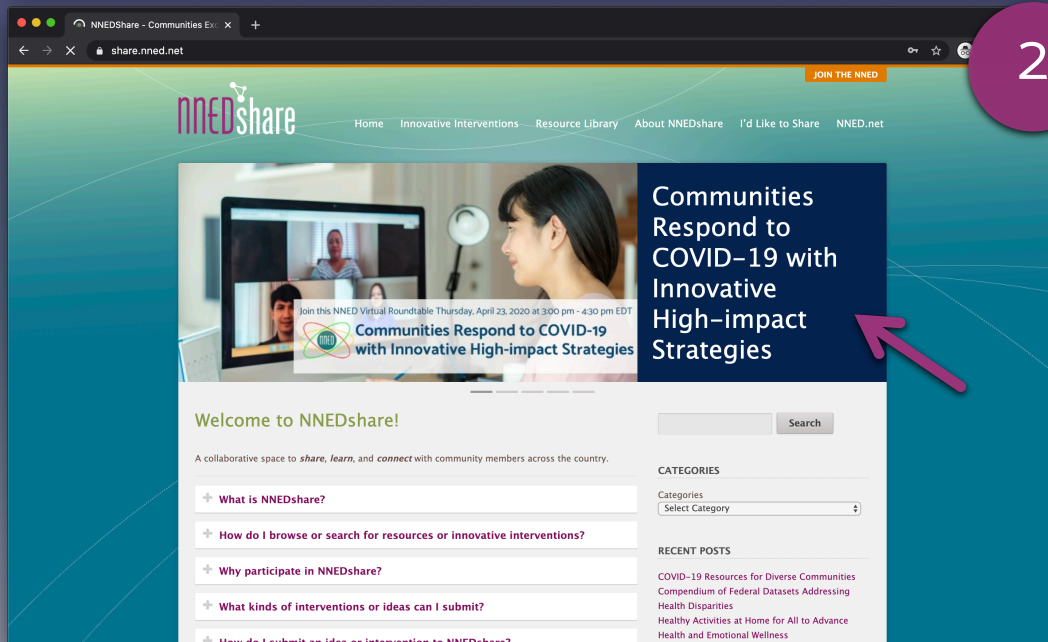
NNEDShare - Communities Exc ×
+
share.nned.net

2

JOIN THE NNED

NNEDshare

Home Innovative Interventions Resource Library About NNEDshare I'd Like to Share NNED.net

Join this NNED Virtual Roundtable Thursday, April 23, 2020 at 3:00 pm - 4:30 pm EDT
NNED
Communities Respond to COVID-19 with Innovative High-impact Strategies

Communities Respond to COVID-19 with Innovative High-impact Strategies

Welcome to NNEDshare!

A collaborative space to *share*, *learn*, and *connect* with community members across the country.

+ What is NNEDshare?

+ How do I browse or search for resources or innovative interventions?

+ Why participate in NNEDshare?

+ What kinds of interventions or ideas can I submit?

+ How do I submit an idea or intervention to NNEDshare?

Search

CATEGORIES

Categories
Select Category

RECENT POSTS

COVID-19 Resources for Diverse Communities
Compendium of Federal Datasets Addressing Health Disparities
Healthy Activities at Home for All to Advance Health and Emotional Wellness